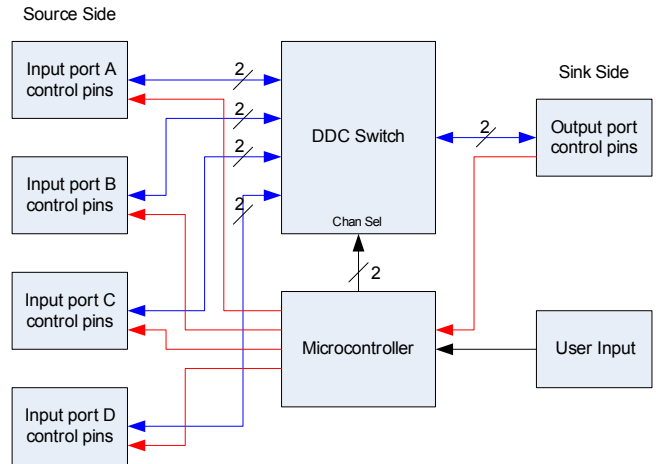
Source Side

Input port A control pins

Input port B control pins

Input port C control pins

Input port D control pins

2

2

2

2

DDC Switch

Chan Sel

2

Sink Side

Output port control pins

2

Microcontroller

User Input